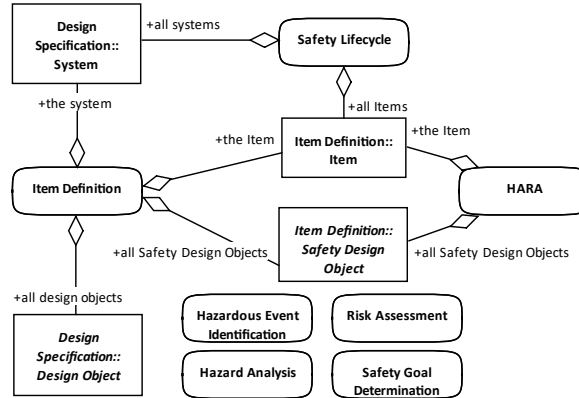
Design Specification:: System

+all systems

Safety Lifecycle

+the system

+all Items

+the Item

Item Definition:: Item

+the Item

Item Definition

HARA

+all Safety Design Objects

Item Definition:: Safety Design Object

+all Safety Design Objects

+all design objects

Design Specification:: Design Object

Hazardous Event Identification

Risk Assessment

Hazard Analysis

Safety Goal Determination